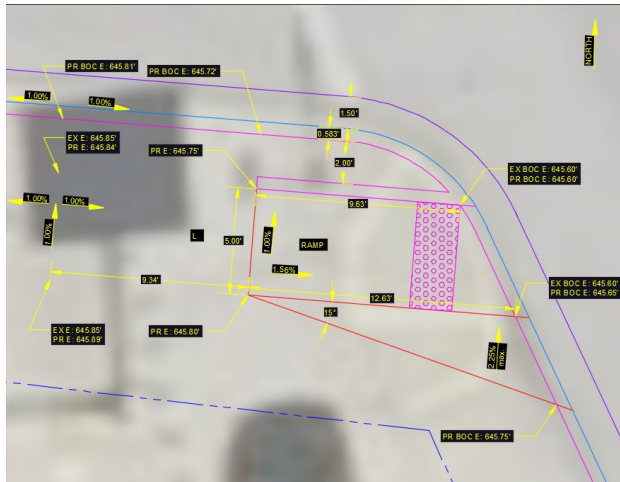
PR BOC E: 645.81'
PR BOC E: 645.72'
NORTH
1.00%
1.00%
1.50'
0.583'
EX E: 645.85'
PR E: 645.84'
2.00'
PR E: 645.75'
EX BOC E: 645.60'
PR BOC E: 645.60'
1.00%
1.00%
9.63'
1.00%
L
5.00'
1.00%
RAMP
1.56%
9.34'
12.63'
EX BOC E: 645.60'
PR BOC E: 645.65'
EX E: 645.85'
PR E: 645.89'
PR E: 645.80'
15'
2.25% max.
PR BOC E: 645.75'